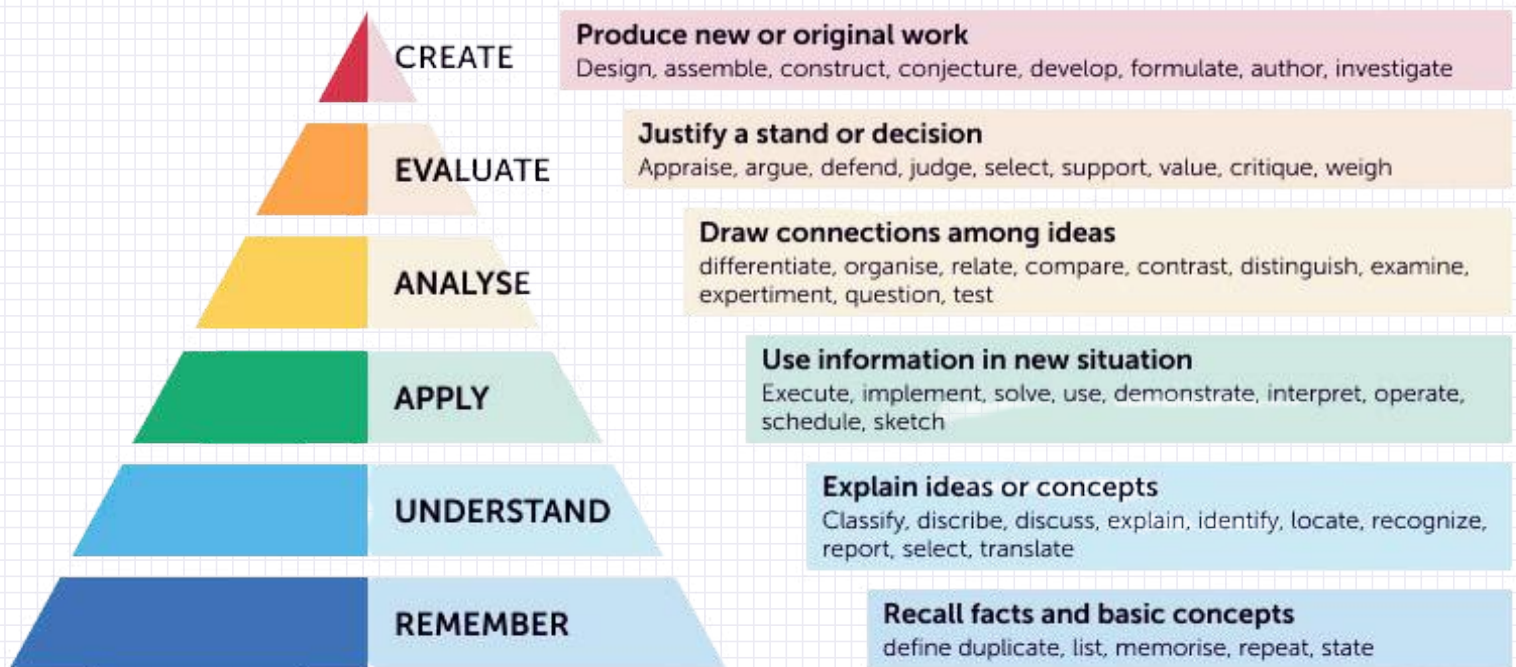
CREATE

Produce new or original work
Design, assemble, construct, conjecture, develop, formulate, author, investigate

EVALUATE

Justify a stand or decision
Appraise, argue, defend, judge, select, support, value, critique, weigh

ANALYSE

Draw connections among ideas
differentiate, organise, relate, compare, contrast, distinguish, examine, expertiment, question, test

APPLY

Use information in new situation
Execute, implement, solve, use, demonstrate, interpret, operate, schedule, sketch

UNDERSTAND

Explain ideas or concepts
Classify, discribe, discuss, explain, identify, locate, recognize, report, select, translate

REMEMBER

Recall facts and basic concepts
define duplicate, list, memorise, repeat, state